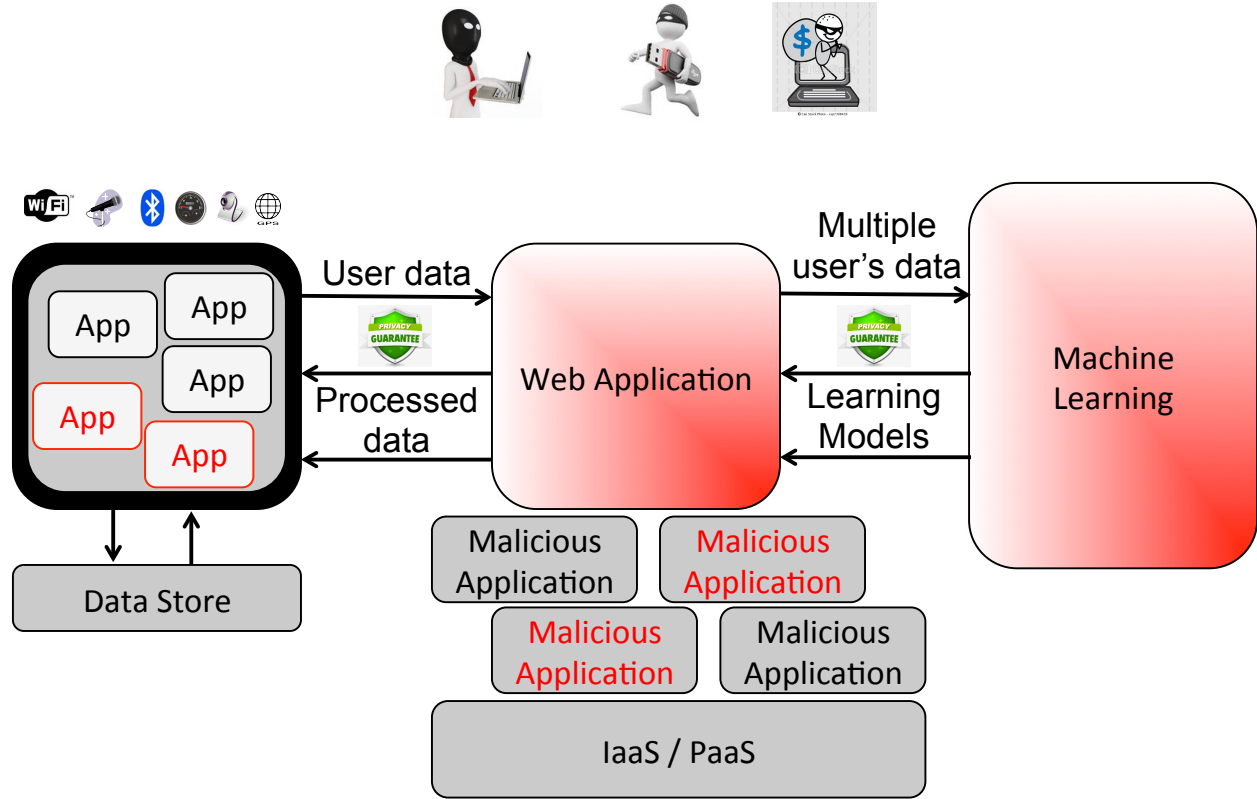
WiFi GPS

App
App
App
App
App

Data Store

User data

PRIVACY GUARANTEE

Processed data

Web Application

Multiple user's data

PRIVACY GUARANTEE

Learning Models

Machine Learning

Malicious Application
Malicious Application
Malicious Application
Malicious Application

IaaS / PaaS